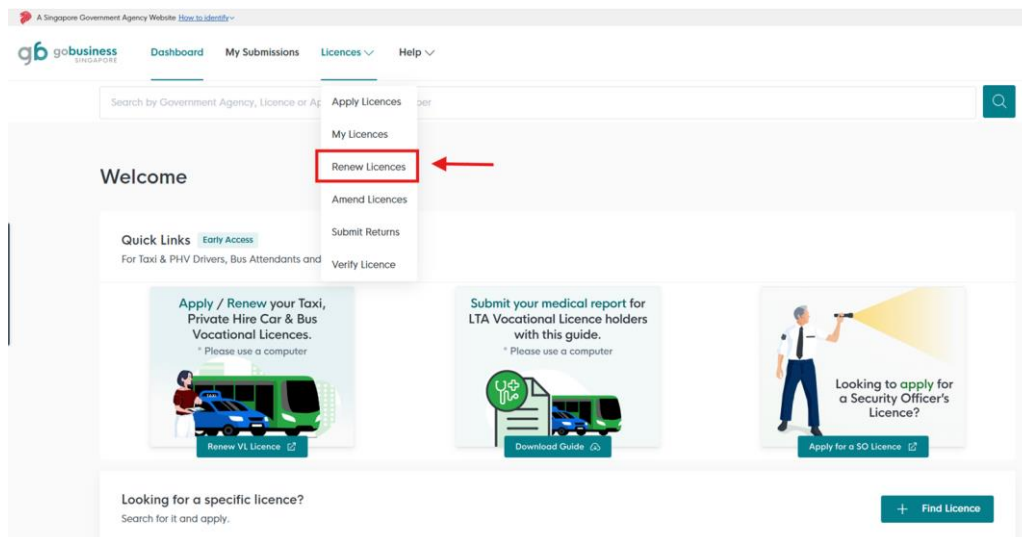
A Singapore Government Agency Website How to identify

gb gobusiness SINGAPORE

Dashboard My Submissions Licences Help

Search by Government Agency, Licence or Ap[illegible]ber

Apply Licences
My Licences
Renew Licences
Amend Licences
Submit Returns
Verify Licence

Welcome

Quick Links Early Access

For Taxi & PHV Drivers, Bus Attendants and

Apply / Renew your Taxi, Private Hire Car & Bus Vocational Licences.
* Please use a computer

TAXI

Renew VL Licence

Submit your medical report for LTA Vocational Licence holders with this guide.
* Please use a computer

Download Guide

Looking to apply for a Security Officer's Licence?

Apply for a SO Licence

Looking for a specific licence?
Search for it and apply.

Find Licence